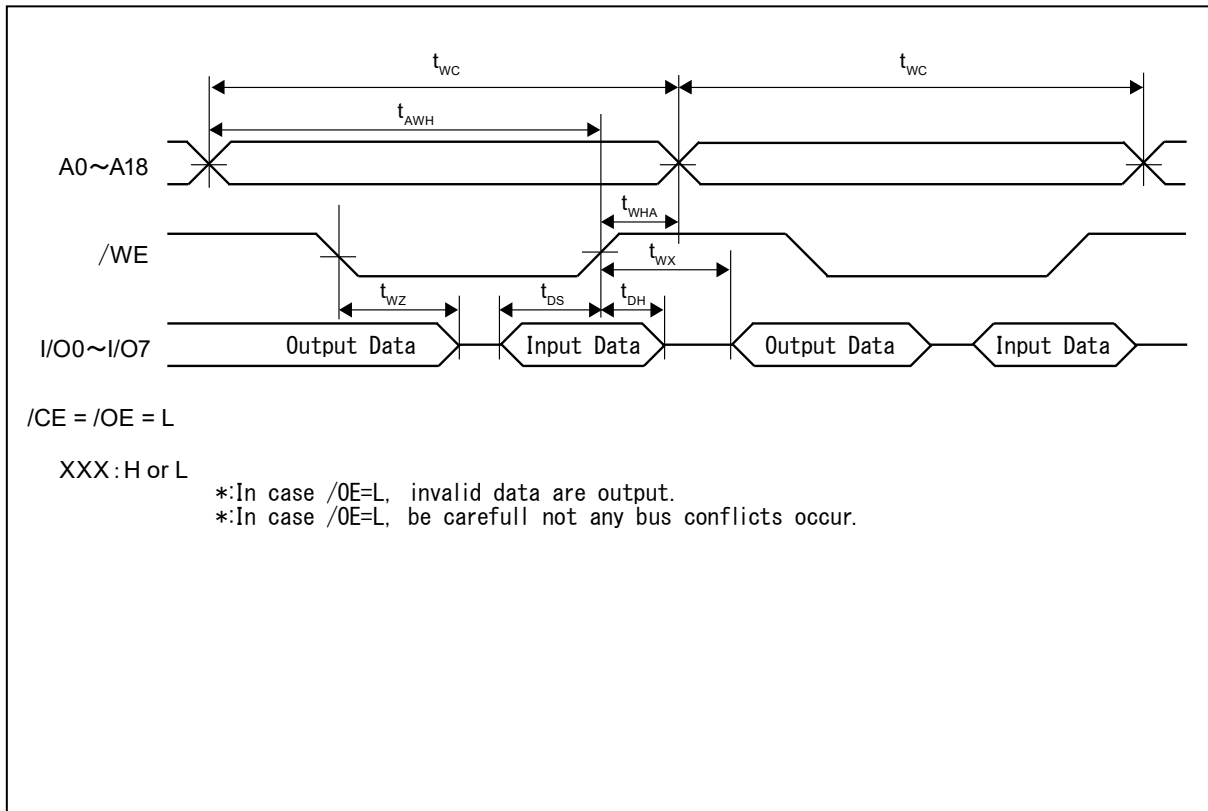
$t_{WC}$

$t_{WC}$

$t_{AWH}$

A0~A18

$t_{WHA}$

/WE

$t_{WX}$

$t_{WZ}$

$t_{DS}$

$t_{DH}$

I/O0~I/O7

Output Data

Input Data

Output Data

Input Data

/CE = /OE = L

XXX : H or L

*:In case /OE=L, invalid data are output.
*:In case /OE=L, be carefull not any bus conflicts occur.